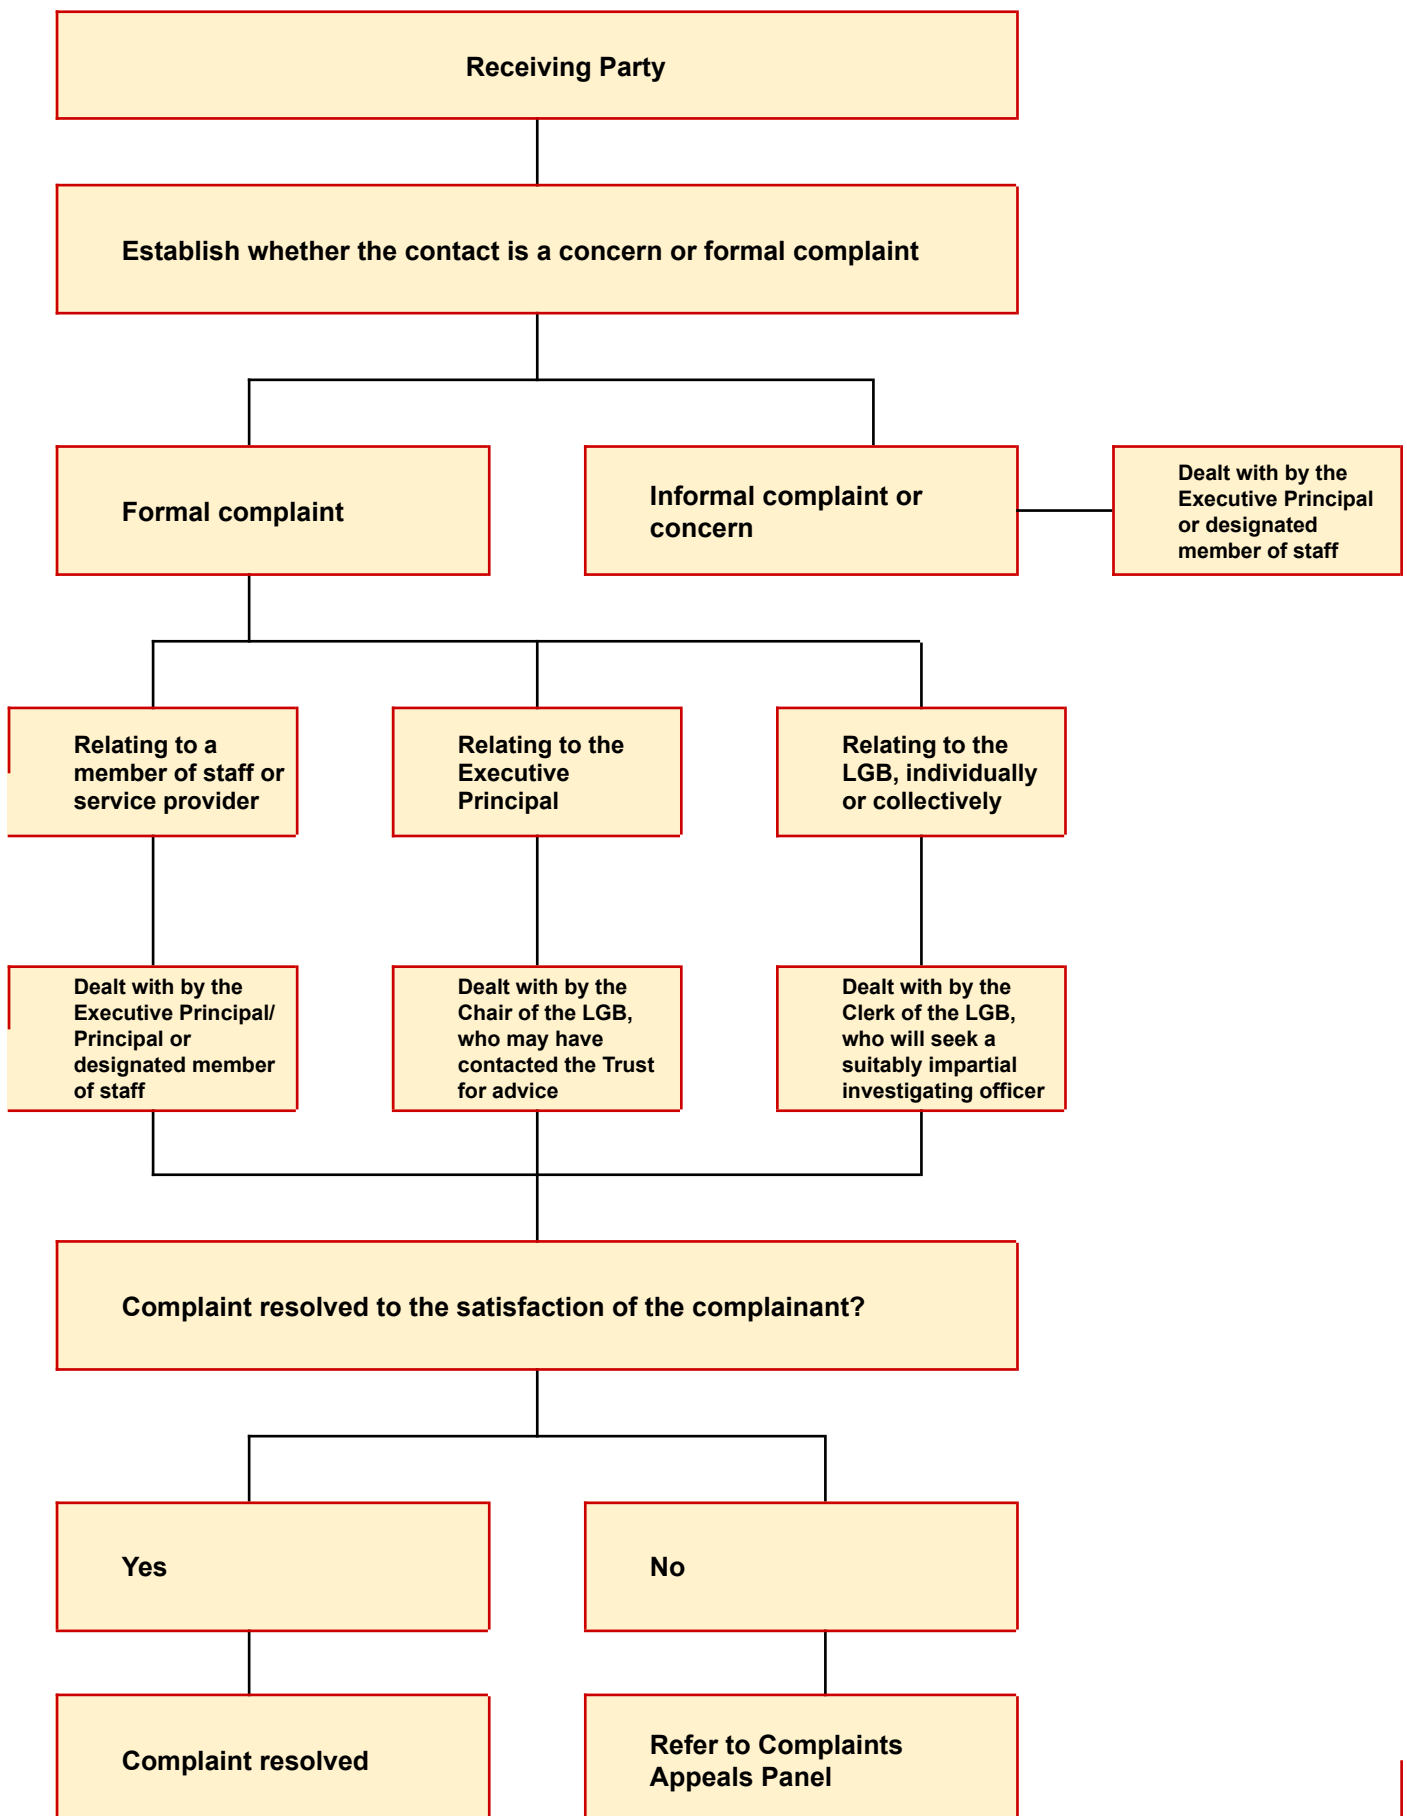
Receiving Party

Establish whether the contact is a concern or formal complaint

Formal complaint

Informal complaint or concern

Dealt with by the Executive Principal or designated member of staff

Relating to a member of staff or service provider

Relating to the Executive Principal

Relating to the LGB, individually or collectively

Dealt with by the Executive Principal/ Principal or designated member of staff

Dealt with by the Chair of the LGB, who may have contacted the Trust for advice

Dealt with by the Clerk of the LGB, who will seek a suitably impartial investigating officer

Complaint resolved to the satisfaction of the complainant?

Yes

No

Complaint resolved

Refer to Complaints Appeals Panel